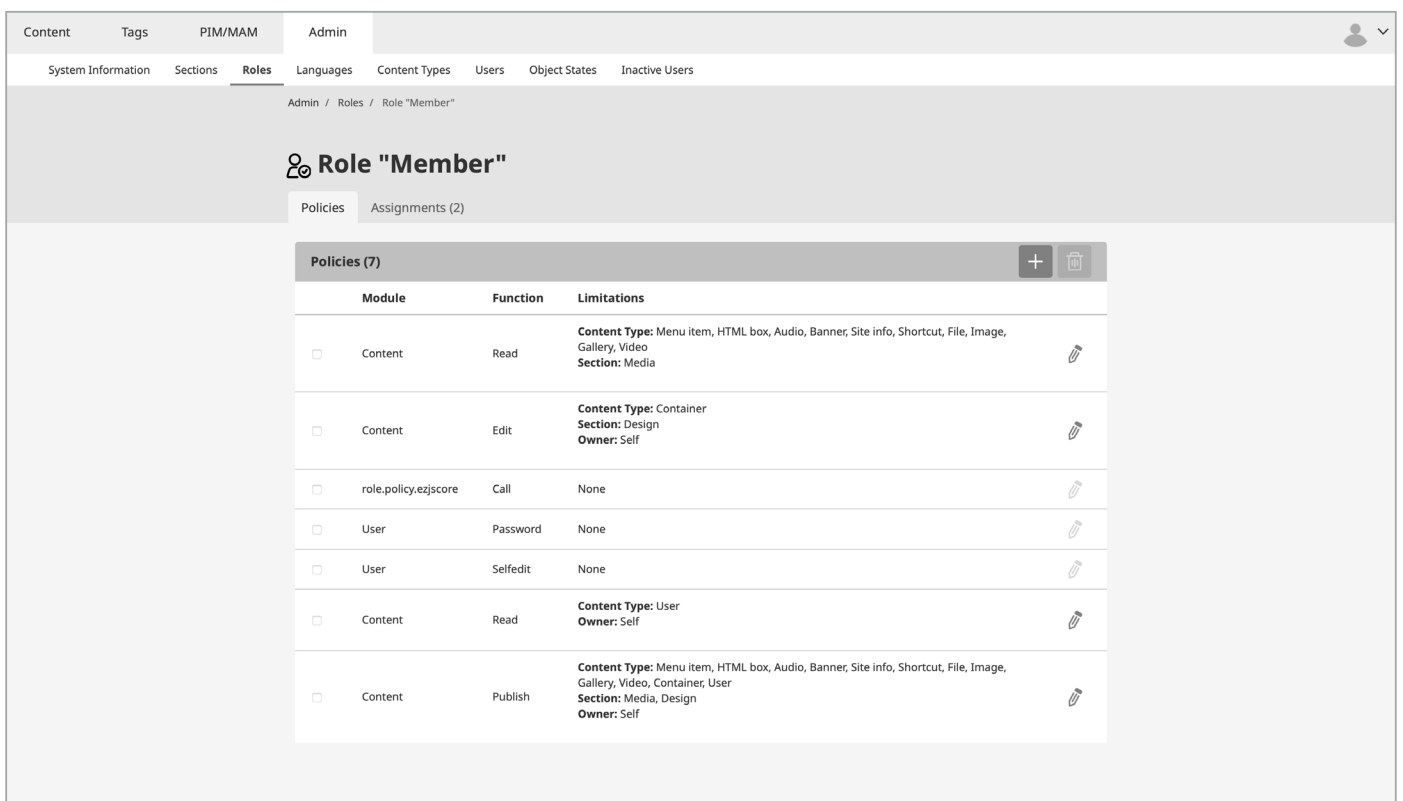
Content Tags PIM/MAM Admin

System Information Sections Roles Languages Content Types Users Object States Inactive Users

Admin / Roles / Role "Member"

Role "Member"

Policies Assignments (2)

Policies (7)

| | Module | Function | Limitations |
|---|---|---|---|
| | Content | Read | **Content Type:** Menu item, HTML box, Audio, Banner, Site info, Shortcut, File, Image, Gallery, Video **Section:** Media |
| | Content | Edit | **Content Type:** Container **Section:** Design **Owner:** Self |
| | role.policy.ezjscore | Call | None |
| | User | Password | None |
| | User | Selfedit | None |
| | Content | Read | **Content Type:** User **Owner:** Self |
| | Content | Publish | **Content Type:** Menu item, HTML box, Audio, Banner, Site info, Shortcut, File, Image, Gallery, Video, Container, User **Section:** Media, Design **Owner:** Self |